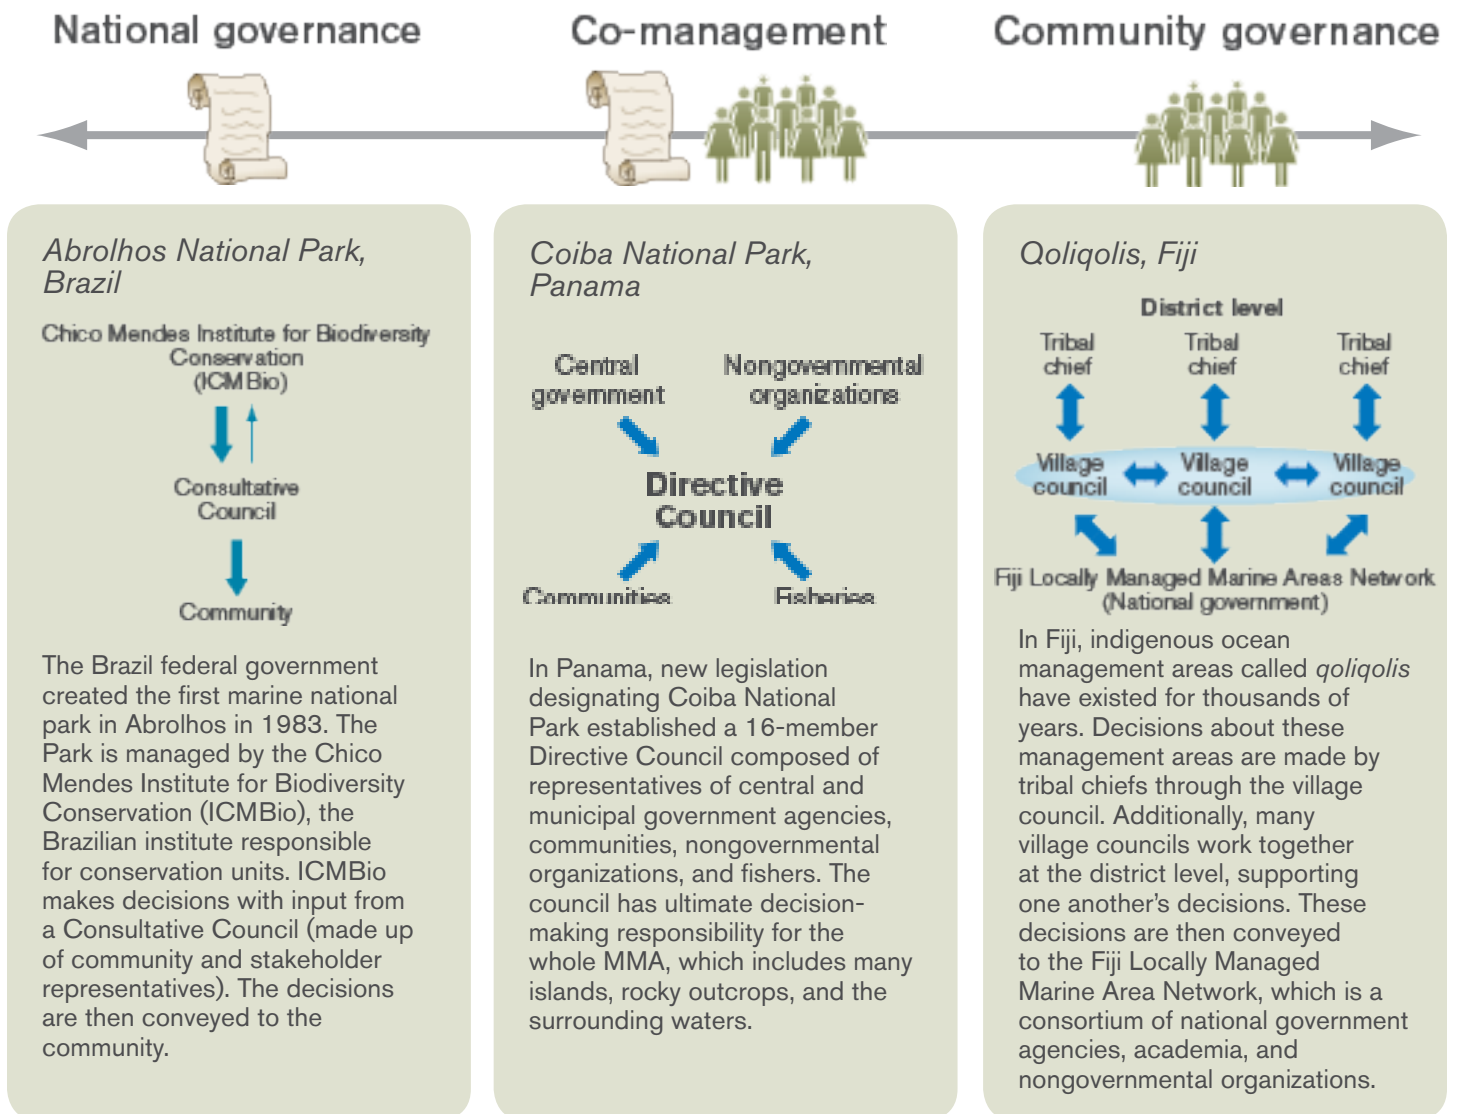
National governance

Co-management

Community governance

Abrolhos National Park, Brazil

Chico Mendes Institute for Biodiversity Conservation (ICMBio)

Consultative Council

Community

The Brazil federal government created the first marine national park in Abrolhos in 1983. The Park is managed by the Chico Mendes Institute for Biodiversity Conservation (ICMBio), the Brazilian institute responsible for conservation units. ICMBio makes decisions with input from a Consultative Council (made up of community and stakeholder representatives). The decisions are then conveyed to the community.

Coiba National Park, Panama

Central government

Nongovernmental organizations

Directive Council

Communities

Fisheries

In Panama, new legislation designating Coiba National Park established a 16-member Directive Council composed of representatives of central and municipal government agencies, communities, nongovernmental organizations, and fishers. The council has ultimate decision-making responsibility for the whole MMA, which includes many islands, rocky outcrops, and the surrounding waters.

Qoliqolis, Fiji

District level

Tribal chief

Tribal chief

Tribal chief

Village council

Village council

Village council

Fiji Locally Managed Marine Areas Network (National government)

In Fiji, indigenous ocean management areas called qoliqolis have existed for thousands of years. Decisions about these management areas are made by tribal chiefs through the village council. Additionally, many village councils work together at the district level, supporting one another's decisions. These decisions are then conveyed to the Fiji Locally Managed Marine Area Network, which is a consortium of national government agencies, academia, and nongovernmental organizations.